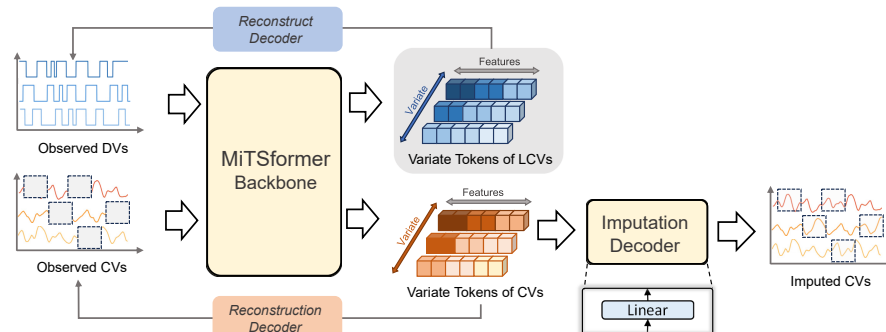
Reconstruct Decoder

Observed DVs

MiTSformer Backbone

Features

Variate

Variate Tokens of LCVs

Observed CVs

Features

Variate

Variate Tokens of CVs

Imputation Decoder

Imputed CVs

Linear

Reconstruction Decoder